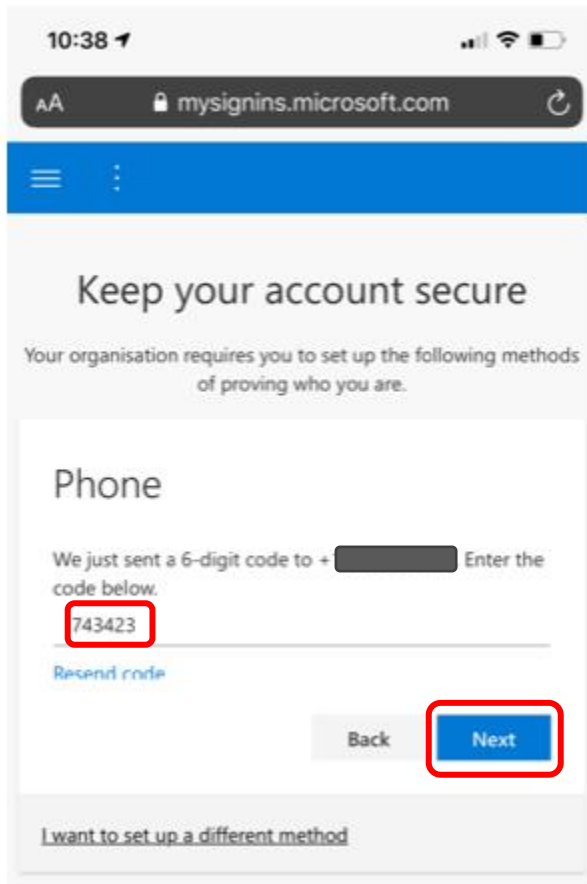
10:38

AA mysignins.microsoft.com

Keep your account secure

Your organisation requires you to set up the following methods of proving who you are.

Phone

We just sent a 6-digit code to + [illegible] Enter the code below.

743423

Resend code

Back

Next

I want to set up a different method